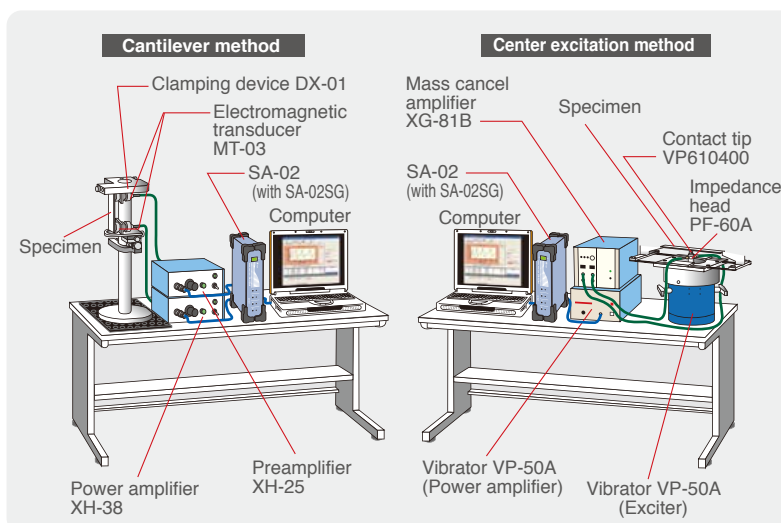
Cantilever method

Clamping device DX-01

Electromagnetic transducer MT-03

SA-02 (with SA-02SG)

Computer

Specimen

Power amplifier XH-38

Preamplifier XH-25

Center excitation method

Mass cancel amplifier XG-81B

Specimen

Contact tip VP610400

SA-02 (with SA-02SG)

Impedance head PF-60A

Computer

Vibrator VP-50A (Power amplifier)

Vibrator VP-50A (Exciter)